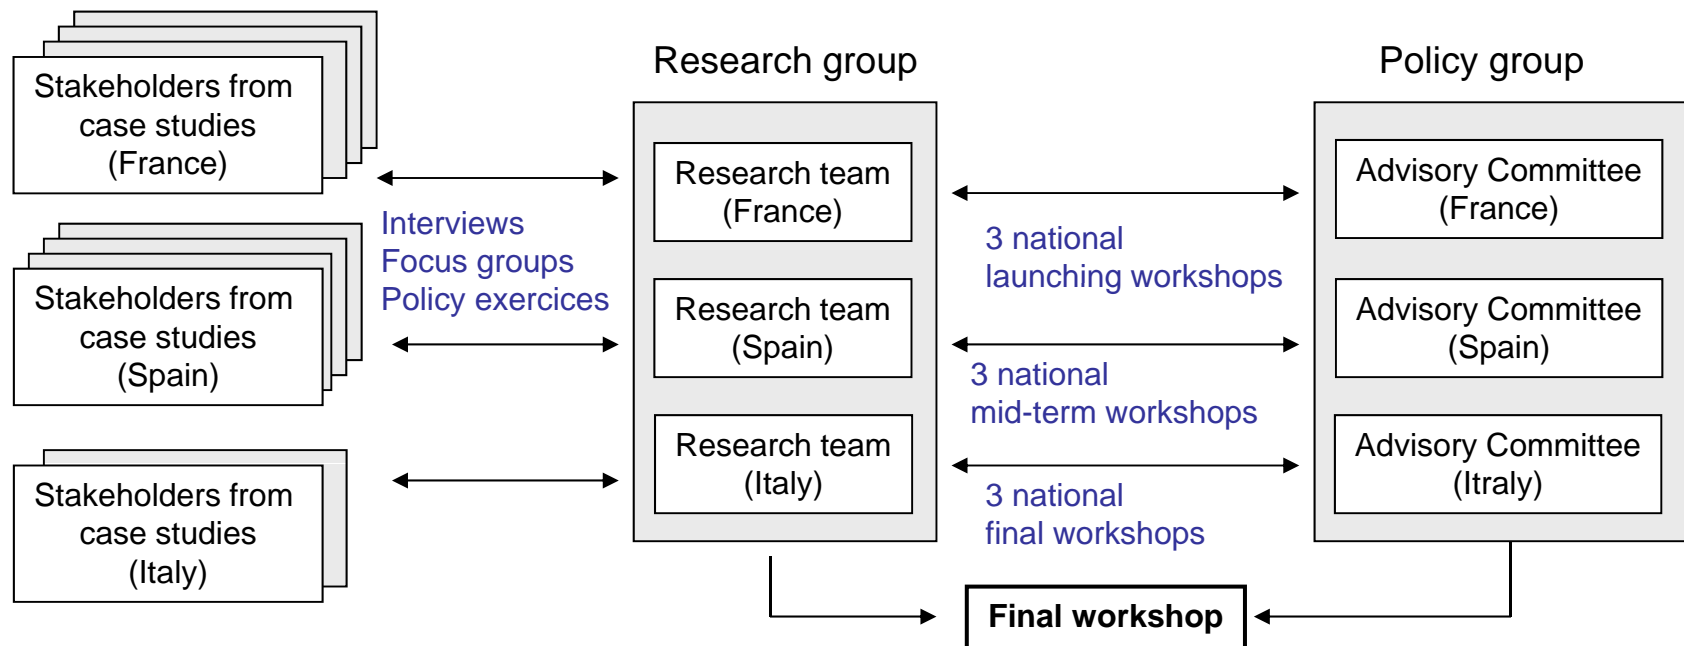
Stakeholders from case studies (France)

Stakeholders from case studies (Spain)

Stakeholders from case studies (Italy)

Interviews
Focus groups
Policy exercices

Research group

Research team (France)

Research team (Spain)

Research team (Italy)

3 national launching workshops

3 national mid-term workshops

3 national final workshops

Policy group

Advisory Committee (France)

Advisory Committee (Spain)

Advisory Committee (Itraly)

Final workshop